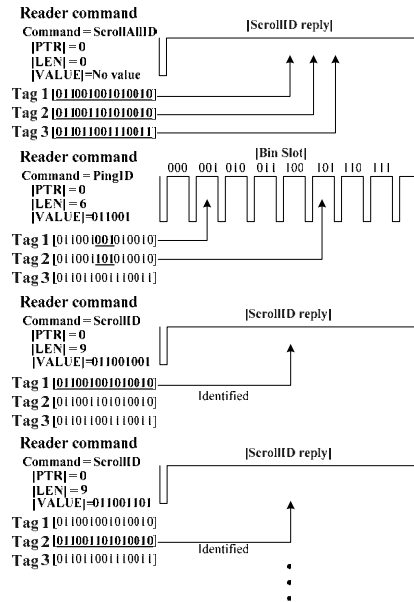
Reader command
Command = ScrollAllID
|PTR| = 0
|LEN| = 0
|VALUE|=No value

[ScrollID reply]

Tag 1 [0110010010101010010]
Tag 2 [011001101010010]
Tag 3 [011011001110011]

Reader command
Command = PingID
|PTR| = 0
|LEN| = 6
|VALUE|=011001

[Bin Slot]
000 001 010 011 100 101 110 111

Tag 1 [011001001010010]
Tag 2 [011001101010010]
Tag 3 [011011001110011]

Reader command
Command = ScrollID
|PTR| = 0
|LEN| = 9
|VALUE|=011001001

[ScrollID reply]

Tag 1 [011001001010010]
Identified
Tag 2 [011001101010010]
Tag 3 [011011001110011]

Reader command
Command = ScrollID
|PTR| = 0
|LEN| = 9
|VALUE|=011001101

[ScrollID reply]

Tag 1 [011001001010010]
Tag 2 [011001101010010]
Identified
Tag 3 [011011001110011]